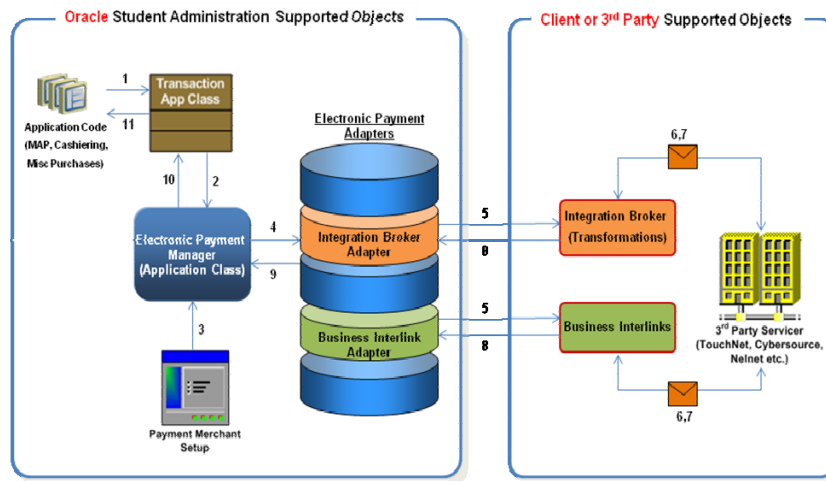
Oracle Student Administration Supported Objects

Client or 3rd Party Supported Objects

1

Transaction App Class

11

Application Code (MAP, Cashiering, Misc Purchases)

10

2

Electronic Payment Adapters

6,7

Electronic Payment Manager (Application Class)

4

9

Integration Broker Adapter

5

8

Integration Broker (Transformations)

3

Business Interlink Adapter

5

8

Business Interlinks

3rd Party Servicer (TouchNet, Cybersource, Nelnet etc.)

Payment Merchant Setup

6,7